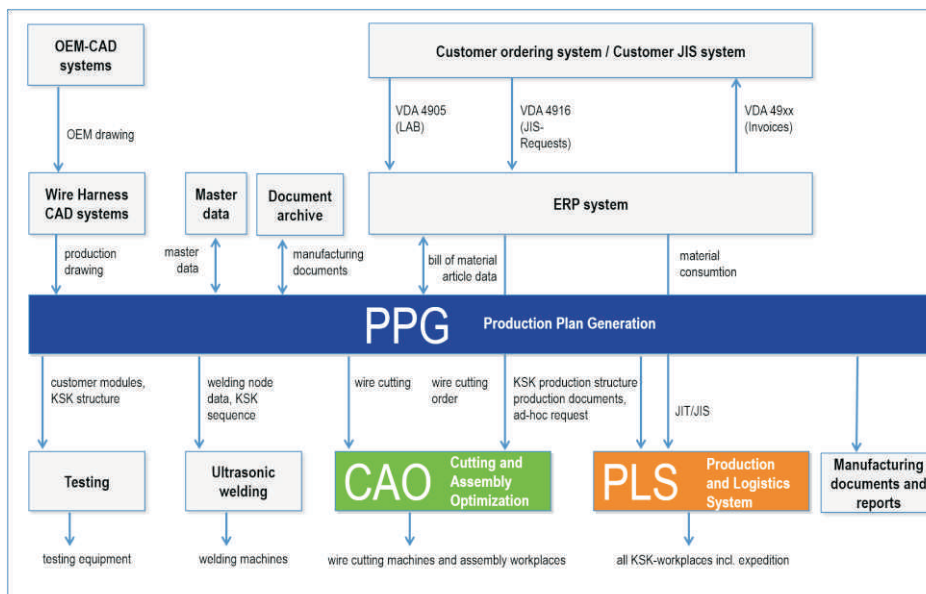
OEM-CAD systems

OEM drawing

Wire Harness CAD systems

Master data

Document archive

Customer ordering system / Customer JIS system

VDA 4905 (LAB)

VDA 4916 (JIS-Requests)

VDA 49xx (Invoices)

ERP system

production drawing

master data

manufacturing documents

bill of material article data

material consumtion

PPG Production Plan Generation

customer modules, KSK structure

welding node data, KSK sequence

wire cutting

wire cutting order

KSK production structure production documents, ad-hoc request

JIT/JIS

Testing

Ultrasonic welding

CAO Cutting and Assembly Optimization

PLS Production and Logistics System

Manufacturing documents and reports

testing equipment

welding machines

wire cutting machines and assembly workplaces

all KSK-workplaces incl. expedition